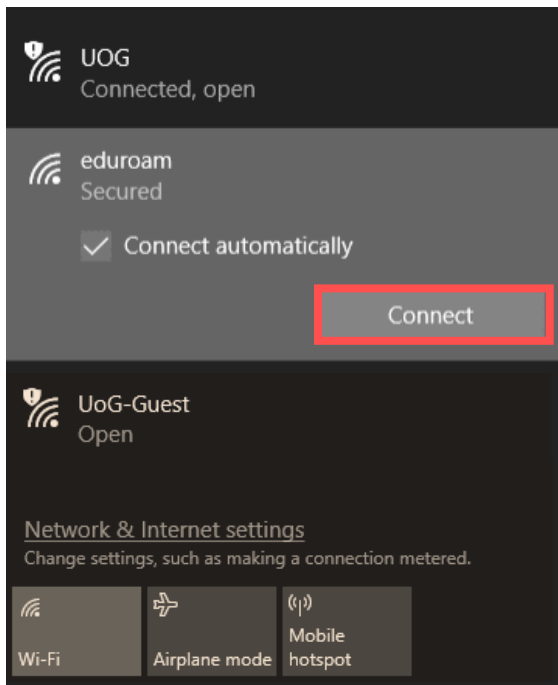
UOG
Connected, open

eduroam
Secured

Connect automatically

Connect

UoG-Guest
Open

Network & Internet settings
Change settings, such as making a connection metered.

Wi-Fi

Airplane mode

Mobile hotspot